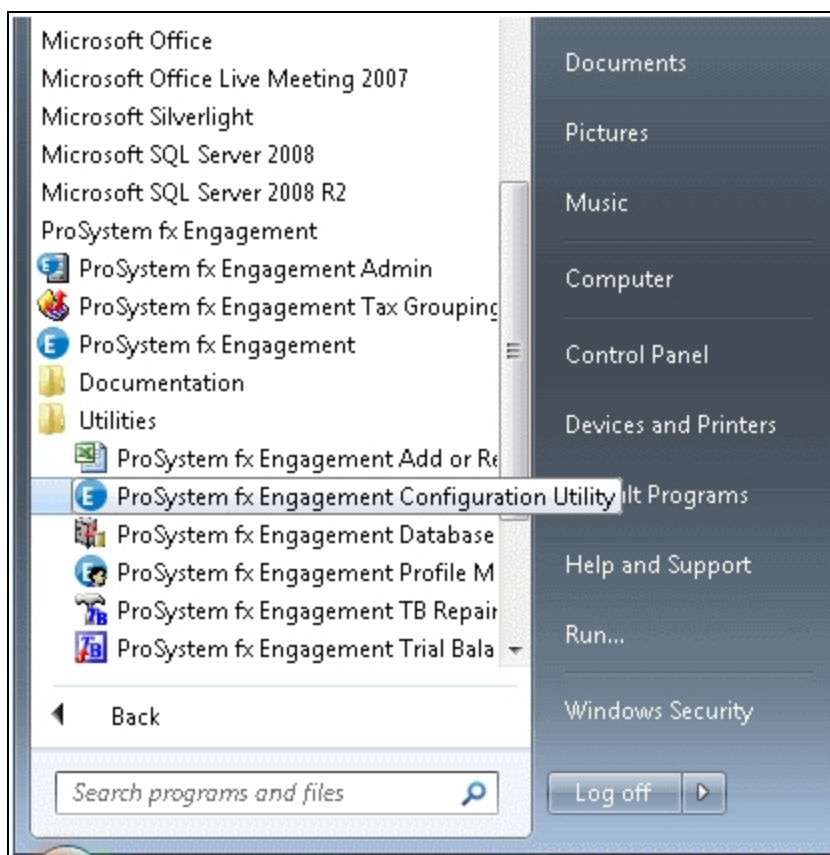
Microsoft Office
Microsoft Office Live Meeting 2007
Microsoft Silverlight
Microsoft SQL Server 2008
Microsoft SQL Server 2008 R2
ProSystem fx Engagement
ProSystem fx Engagement Admin
ProSystem fx Engagement Tax Grouping
ProSystem fx Engagement
Documentation
Utilities
ProSystem fx Engagement Add or Re
ProSystem fx Engagement Configuration Utility
ProSystem fx Engagement Database
ProSystem fx Engagement Profile M
ProSystem fx Engagement TB Repair
ProSystem fx Engagement Trial Bala
Back
Search programs and files

Documents
Pictures
Music
Computer
Control Panel
Devices and Printers
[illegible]lt Programs
Help and Support
Run...
Windows Security
Log off